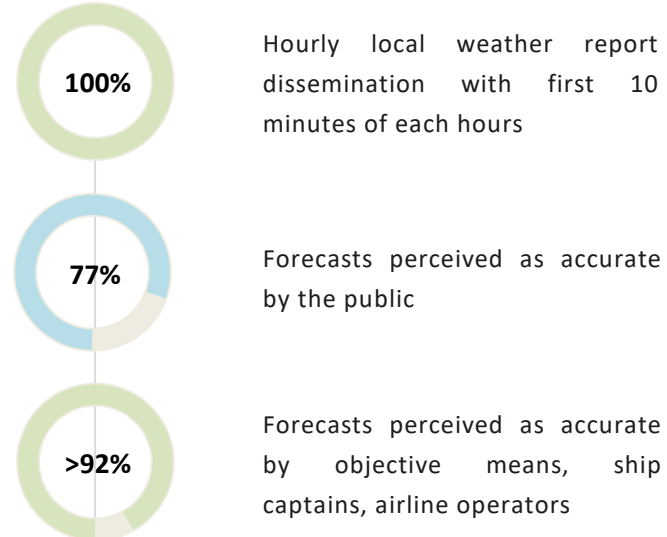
100%

Hourly local weather report dissemination with first 10 minutes of each hours

77%

Forecasts perceived as accurate by the public

>92%

Forecasts perceived as accurate by objective means, ship captains, airline operators